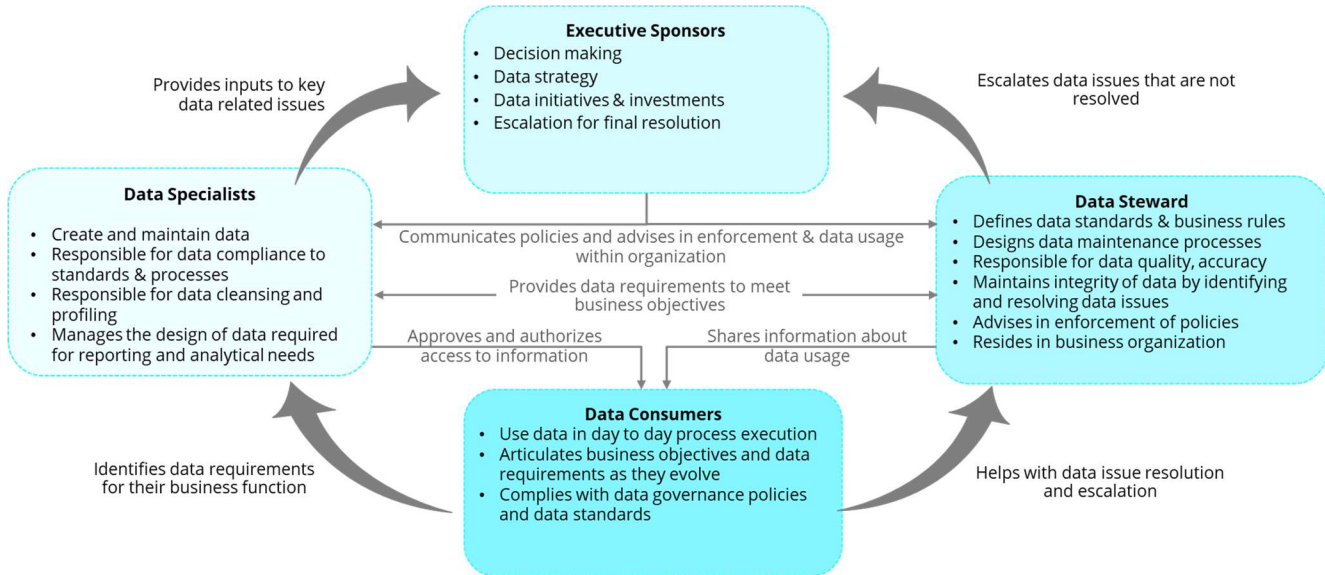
Executive Sponsors
- Decision making
- Data strategy
- Data initiatives & investments
- Escalation for final resolution

Provides inputs to key data related issues

Escalates data issues that are not resolved

Data Specialists
- Create and maintain data
- Responsible for data compliance to standards & processes
- Responsible for data cleansing and profiling
- Manages the design of data required for reporting and analytical needs

Communicates policies and advises in enforcement & data usage within organization

Provides data requirements to meet business objectives

Approves and authorizes access to information

Shares information about data usage

Data Steward
- Defines data standards & business rules
- Designs data maintenance processes
- Responsible for data quality, accuracy
- Maintains integrity of data by identifying and resolving data issues
- Advises in enforcement of policies
- Resides in business organization

Data Consumers
- Use data in day to day process execution
- Articulates business objectives and data requirements as they evolve
- Complies with data governance policies and data standards

Identifies data requirements for their business function

Helps with data issue resolution and escalation